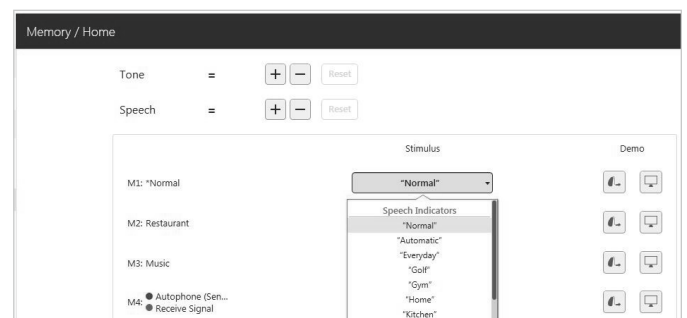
Memory / Home

Tone = + − Reset

Speech = + − Reset

Stimulus

Demo

M1: "Normal

"Normal"

Speech Indicators

"Normal"

"Automatic"

"Everyday"

"Golf"

"Gym"

"Home"

"Kitchen"

M2: Restaurant

M3: Music

M4: Autophone (Sen...
Receive Signal